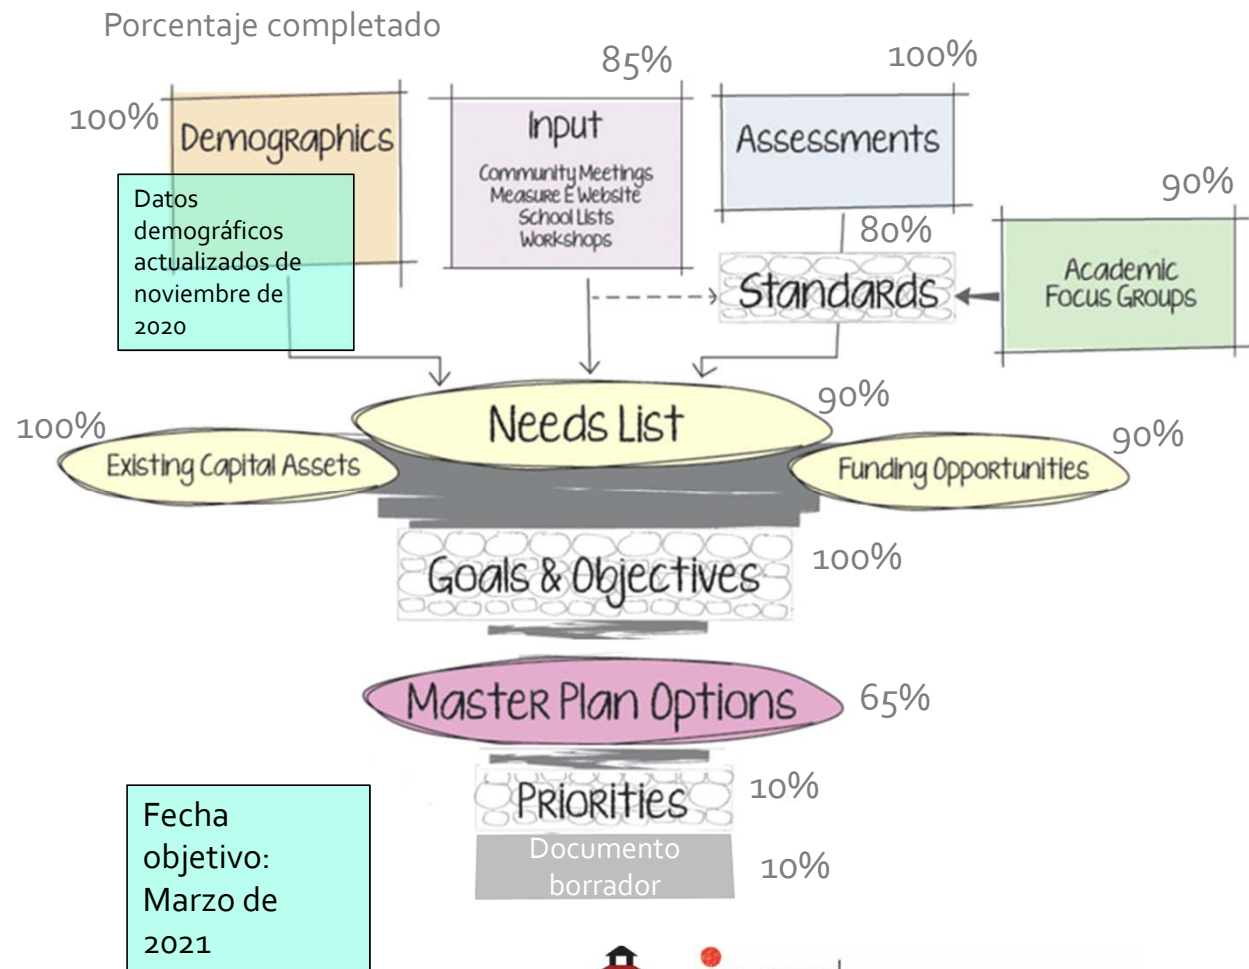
Porcentaje completado

100%

Demographics

Datos demográficos actualizados de noviembre de 2020

85%

Input

Community Meetings
Measure E Website
School Lists
Workshops

100%

Assessments

80%

Standards

90%

Academic Focus Groups

Needs List

90%

100%

Existing Capital Assets

90%

Funding Opportunities

Goals & Objectives

100%

Master Plan Options

65%

Priorities

10%

Documento borrador

10%

Fecha objetivo: Marzo de 2021